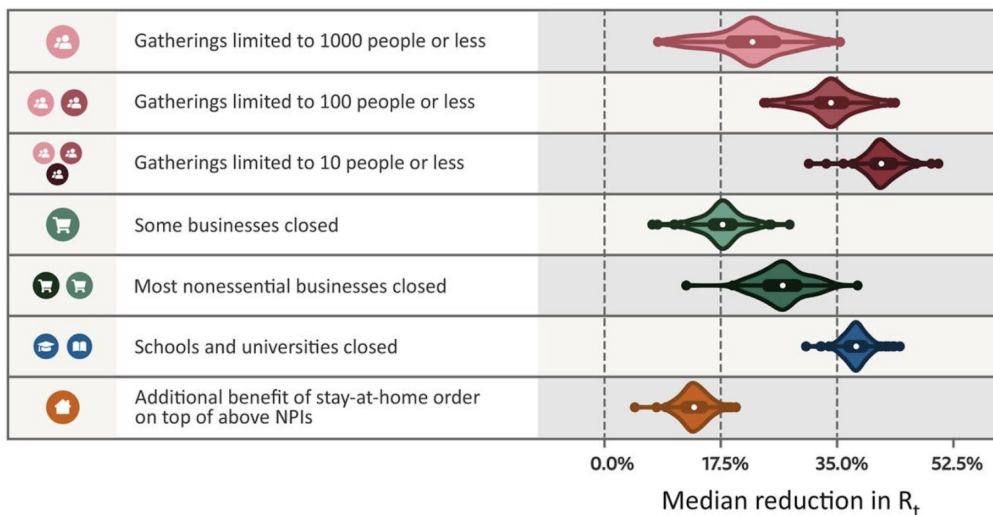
Gatherings limited to 1000 people or less

Gatherings limited to 100 people or less

Gatherings limited to 10 people or less

Some businesses closed

Most nonessential businesses closed

Schools and universities closed

Additional benefit of stay-at-home order on top of above NPIs

0.0%
17.5%
35.0%
52.5%

Median reduction in $R_t$